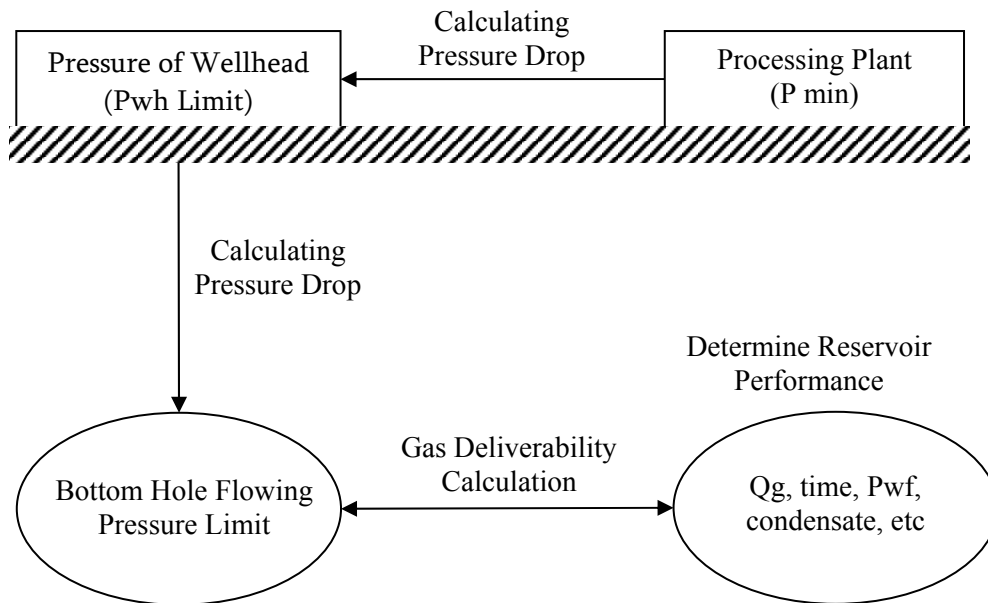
Pressure of Wellhead
(Pwh Limit)

Calculating
Pressure Drop

Processing Plant
(P min)

Calculating
Pressure Drop

Determine Reservoir
Performance

Bottom Hole Flowing
Pressure Limit

Gas Deliverability
Calculation

Qg, time, Pwf,
condensate, etc